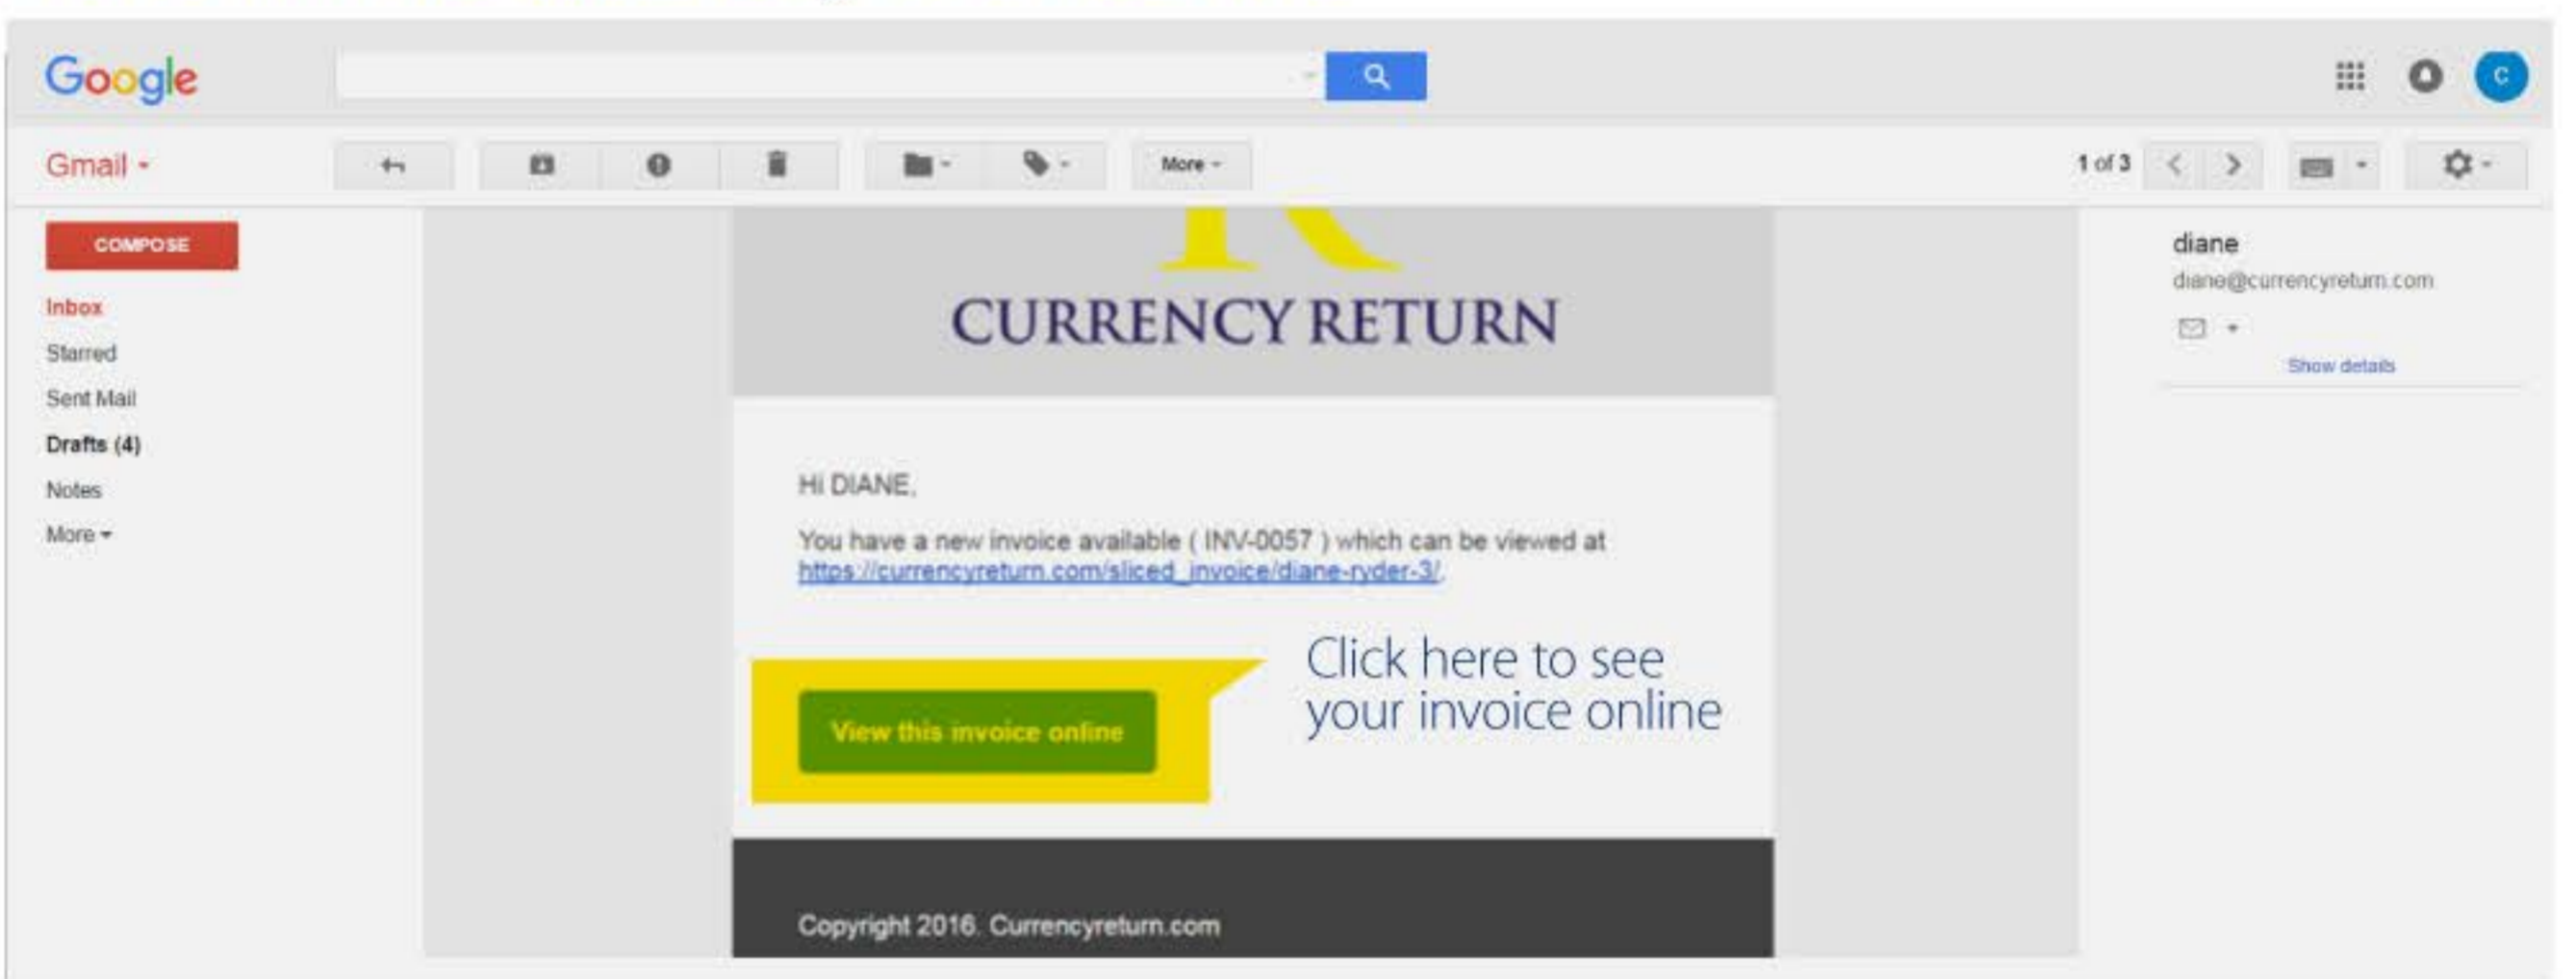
Google

Gmail

More

1 of 3

COMPOSE

Inbox

Starred

Sent Mail

Drafts (4)

Notes

More

CURRENCY RETURN

Hi DIANE,

You have a new invoice available ( INV-0057 ) which can be viewed at https://currencyreturn.com/sliced_invoice/diane-ryder-3/.

View this invoice online

Click here to see your invoice online

Copyright 2016. Currencyreturn.com

diane

diane@currencyreturn.com

Show details